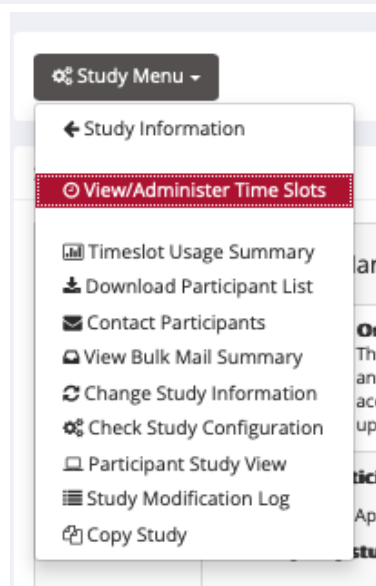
Study Menu

Study Information

View/Administer Time Slots

Timeslot Usage Summary
Download Participant List
Contact Participants
View Bulk Mail Summary
Change Study Information
Check Study Configuration
Participant Study View
Study Modification Log
Copy Study

lar
Or
Th
an
acc
up
tic
Ap
stu